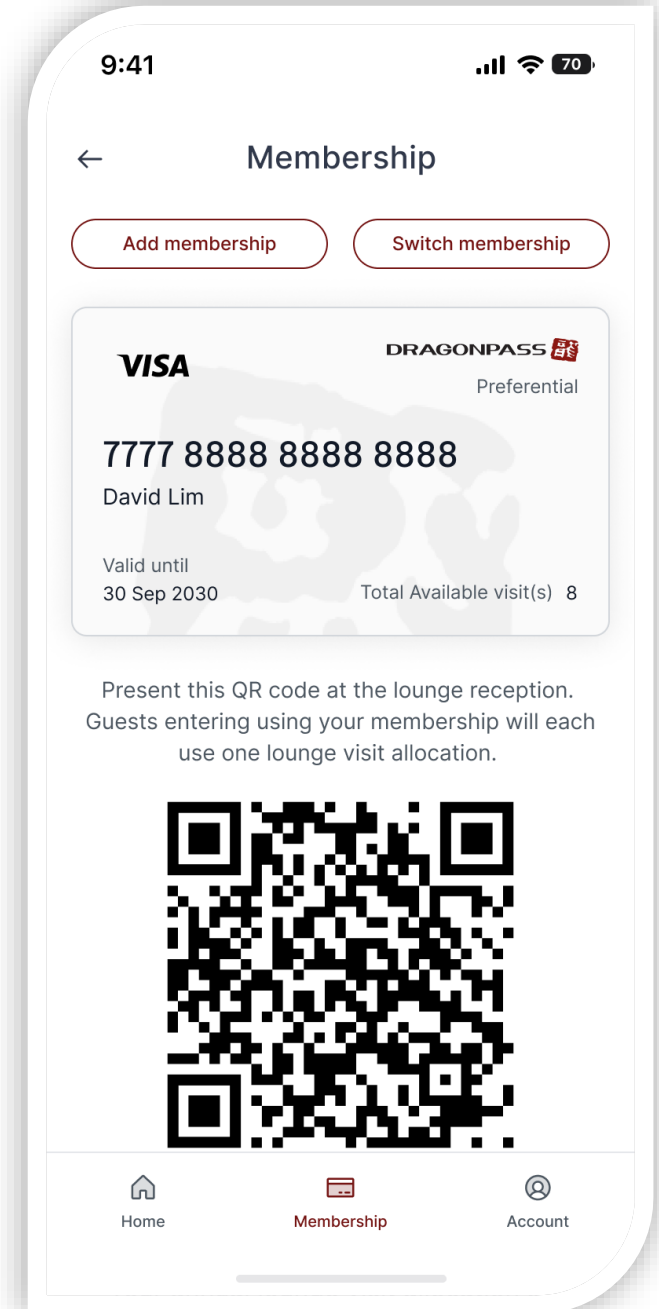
9:41

70

←

Membership

Add membership

Switch membership

VISA

DRAGONPASS

Preferential

7777 8888 8888 8888

David Lim

Valid until

30 Sep 2030

Total Available visit(s) 8

Present this QR code at the lounge reception. Guests entering using your membership will each use one lounge visit allocation.

Home

Membership

Account